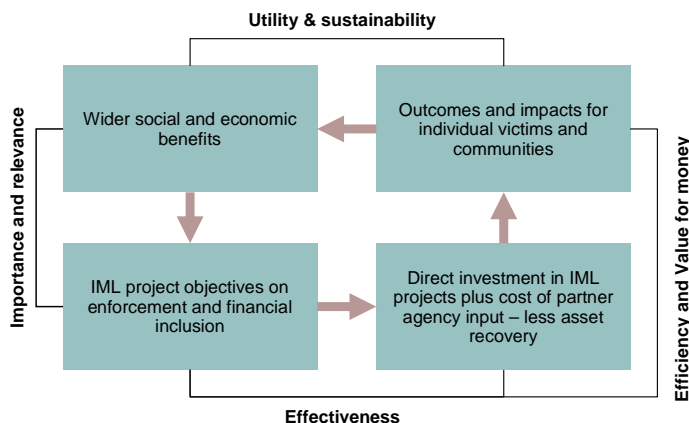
Utility & sustainability

Importance and relevance

Wider social and economic benefits

Outcomes and impacts for individual victims and communities

Efficiency and Value for money

IML project objectives on enforcement and financial inclusion

Direct investment in IML projects plus cost of partner agency input – less asset recovery

Effectiveness